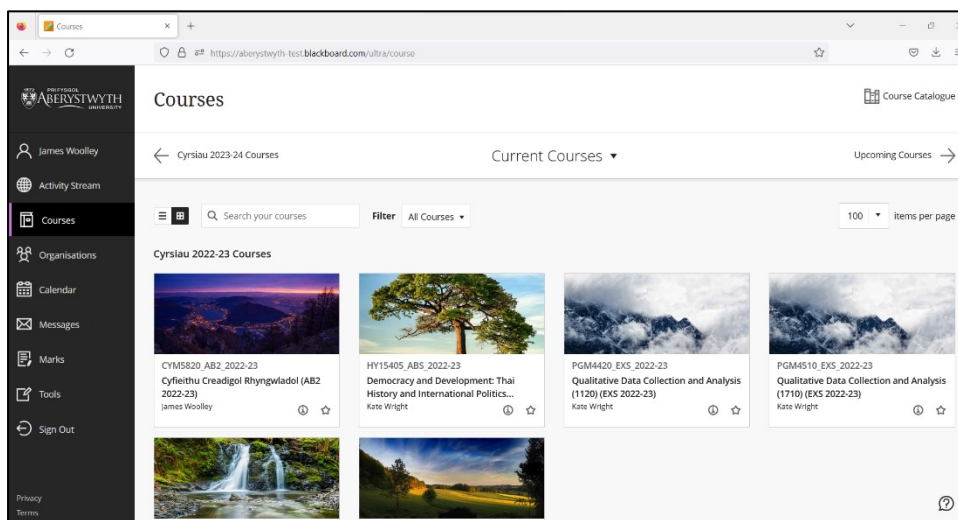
Courses

https://aberystwyth-test.blackboard.com/ultra/course

PRIFYSGOL ABERYSTWYTH UNIVERSITY

James Woolley

Activity Stream

Courses

Organisations

Calendar

Messages

Marks

Tools

Sign Out

Privacy

Terms

Courses

Course Catalogue

Cyrsiau 2023-24 Courses

Current Courses ▾

Upcoming Courses

Search your courses

Filter All Courses ▾

100 ▾ items per page

Cyrsiau 2022-23 Courses

CYM5820_AB2_2022-23
Cyfieithu Creadigol Rhyngwladol (AB2 2022-23)
James Woolley

HY15405_ABS_2022-23
Democracy and Development: Thai History and International Politics...
Kate Wright

PGM4420_EXS_2022-23
Qualitative Data Collection and Analysis (1120) (EXS 2022-23)
Kate Wright

PGM4510_EXS_2022-23
Qualitative Data Collection and Analysis (1710) (EXS 2022-23)
Kate Wright